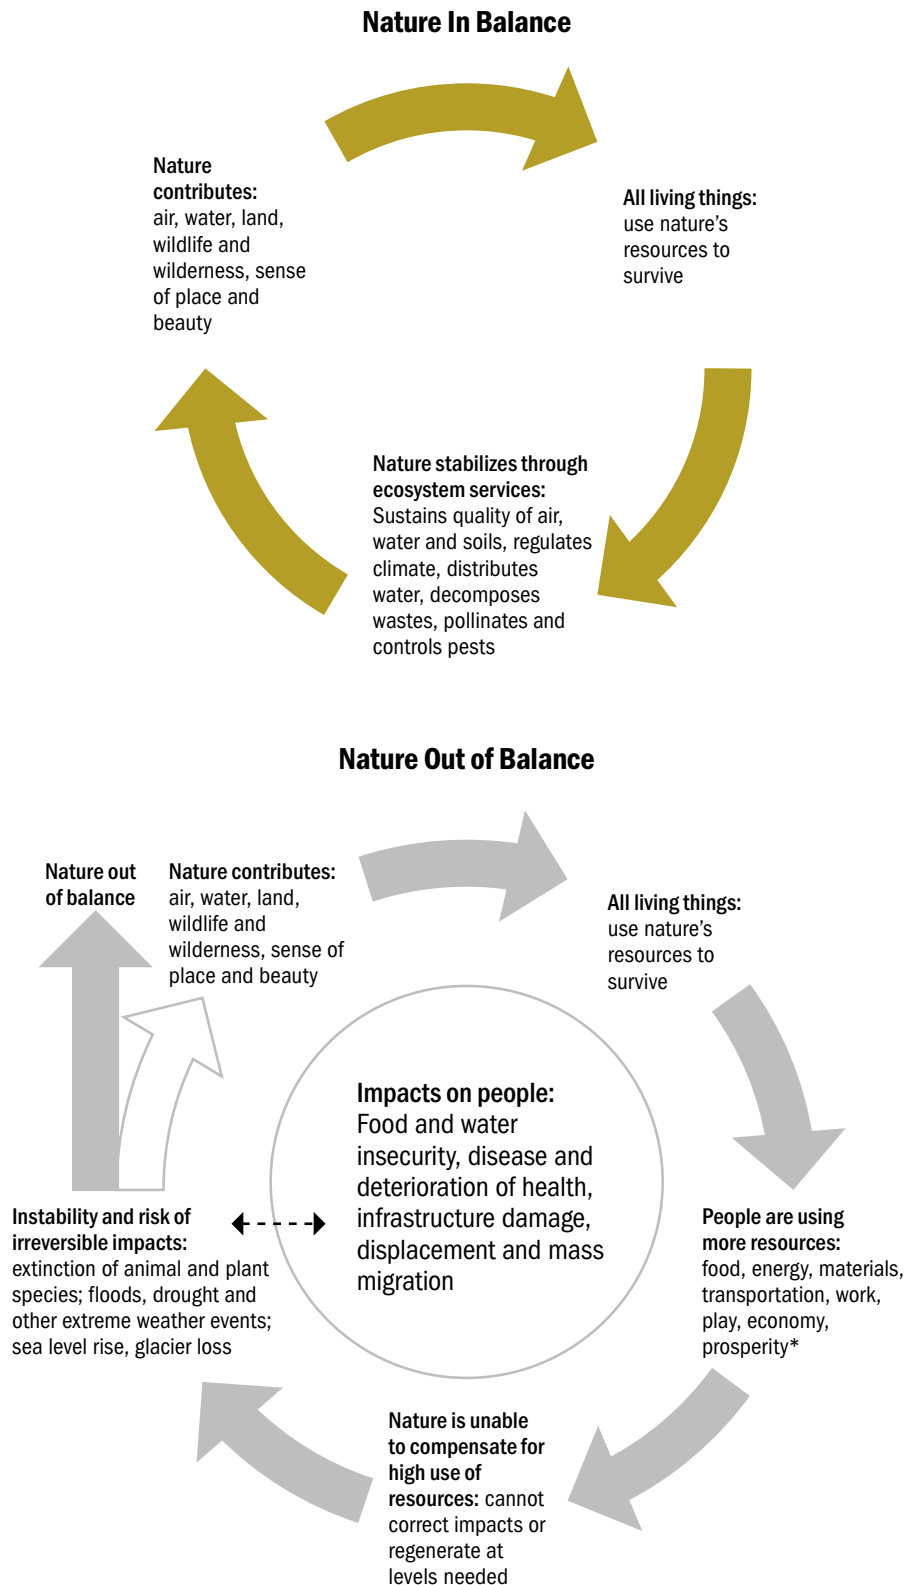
Nature In Balance

Nature contributes: air, water, land, wildlife and wilderness, sense of place and beauty

All living things: use nature's resources to survive

Nature stabilizes through ecosystem services: Sustains quality of air, water and soils, regulates climate, distributes water, decomposes wastes, pollinates and controls pests

Nature Out of Balance

Nature out of balance

Nature contributes: air, water, land, wildlife and wilderness, sense of place and beauty

All living things: use nature's resources to survive

Impacts on people: Food and water insecurity, disease and deterioration of health, infrastructure damage, displacement and mass migration

Instability and risk of irreversible impacts: extinction of animal and plant species; floods, drought and other extreme weather events; sea level rise, glacier loss

People are using more resources: food, energy, materials, transportation, work, play, economy, prosperity*

Nature is unable to compensate for high use of resources: cannot correct impacts or regenerate at levels needed